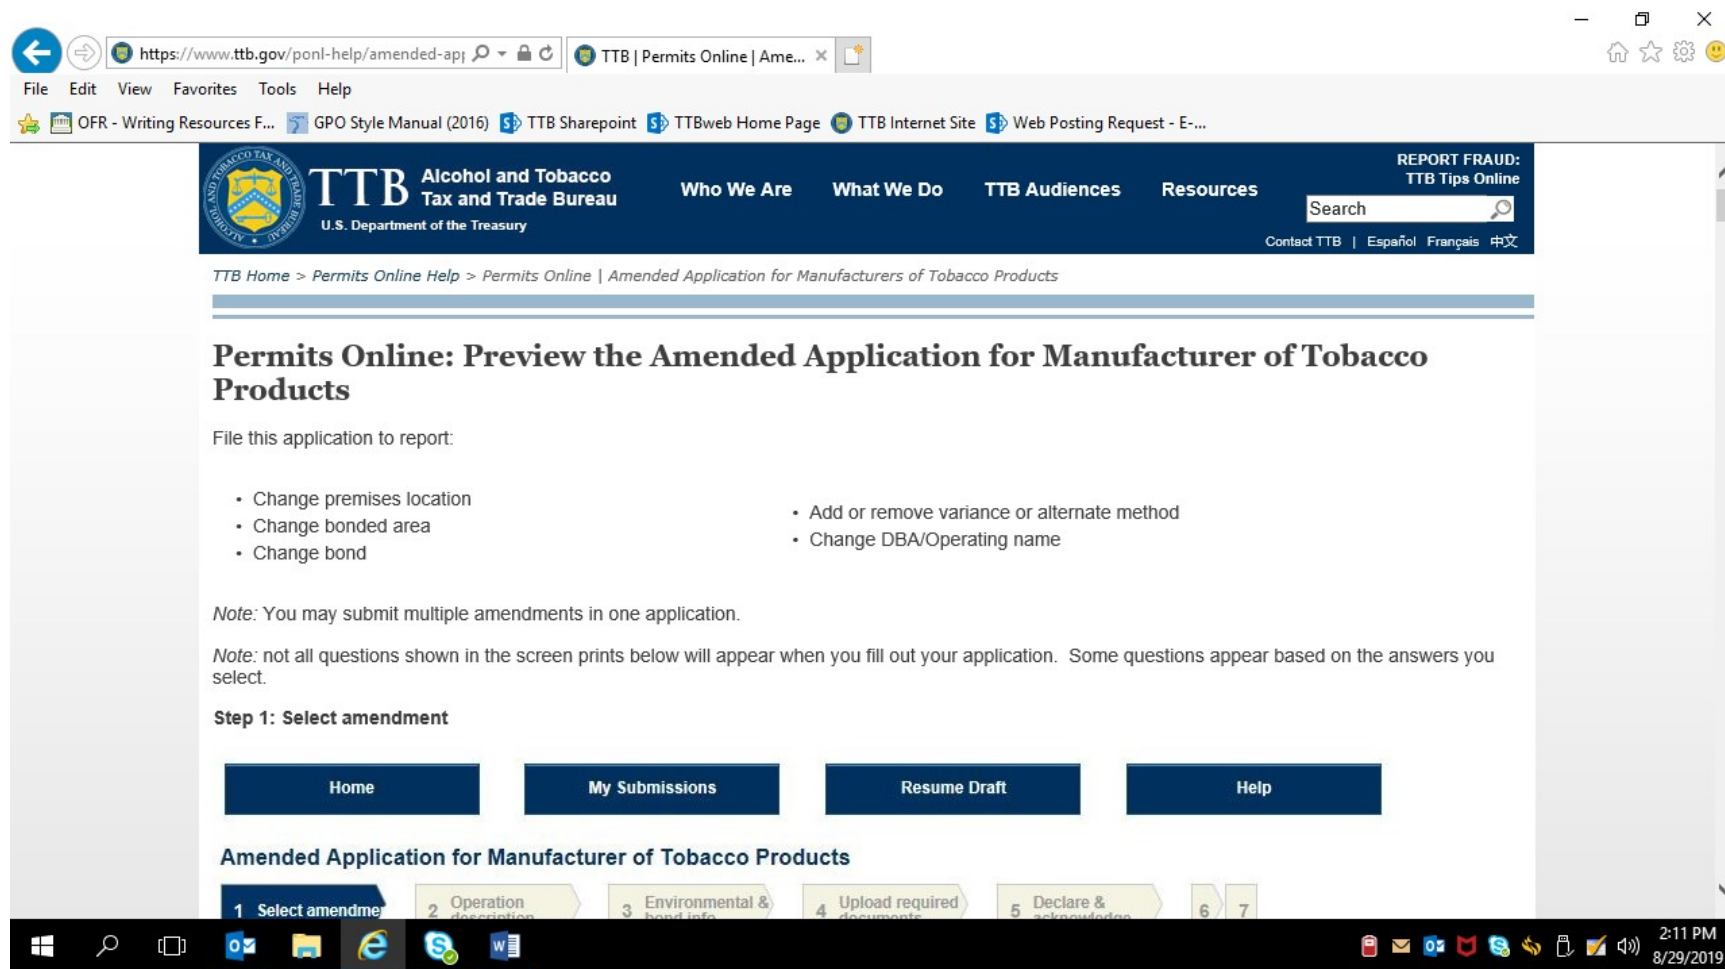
https://www.ttb.gov/ponl-help/amended-app

TTB | Permits Online | Ame... ×

File Edit View Favorites Tools Help

OFR - Writing Resources F... GPO Style Manual (2016) TTB Sharepoint TTBweb Home Page TTB Internet Site Web Posting Request - E-...

TTB Alcohol and Tobacco Tax and Trade Bureau
U.S. Department of the Treasury

Who We Are What We Do TTB Audiences Resources

REPORT FRAUD: TTB Tips Online

Search

Contact TTB | Español Français 中文

TTB Home > Permits Online Help > Permits Online | Amended Application for Manufacturers of Tobacco Products

Permits Online: Preview the Amended Application for Manufacturer of Tobacco Products

File this application to report:

- Change premises location
- Change bonded area
- Change bond

- Add or remove variance or alternate method
- Change DBA/Operating name

Note: You may submit multiple amendments in one application.

Note: not all questions shown in the screen prints below will appear when you fill out your application. Some questions appear based on the answers you select.

Step 1: Select amendment

Home My Submissions Resume Draft Help

Amended Application for Manufacturer of Tobacco Products

1 Select amendme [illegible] 2 Operation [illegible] 3 Environmental & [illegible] 4 Upload required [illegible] 5 Declare & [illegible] 6 7

2:11 PM
8/29/2019